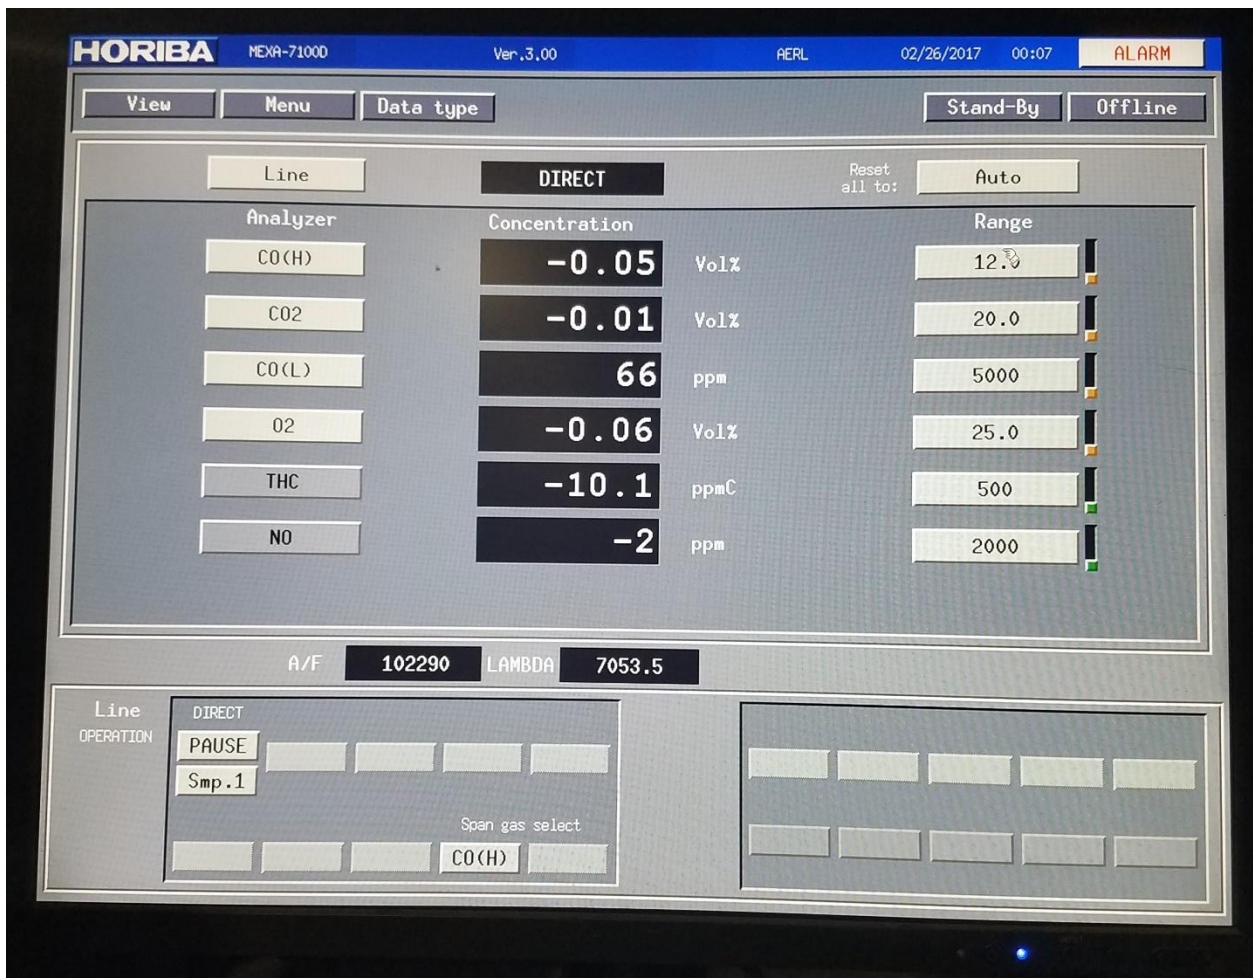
HORIBA MEXA-7100D Ver.3.00 AERL 02/26/2017 00:07 ALARM

View Menu Data type Stand-By Offline

Line DIRECT Reset all to: Auto

| Analyzer | Concentration | | Range |
|---|---|---|---|
| CO(H) | -0.05 | Vol% | 12.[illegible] |
| CO2 | -0.01 | Vol% | 20.0 |
| CO(L) | 66 | ppm | 5000 |
| O2 | -0.06 | Vol% | 25.0 |
| THC | -10.1 | ppmC | 500 |
| NO | -2 | ppm | 2000 |

A/F 102290 LAMBDA 7053.5

Line OPERATION
DIRECT
PAUSE
Smp.1
Span gas select
CO(H)